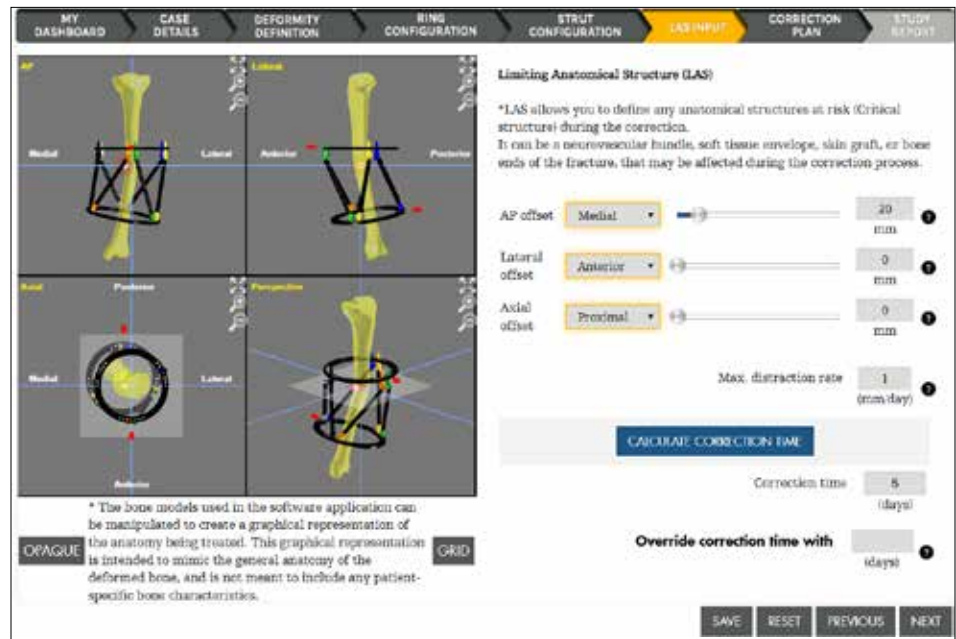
MY DASHBOARD
CASE DETAILS
DEFORMITY DEFINITION
RING CONFIGURATION
STRUT CONFIGURATION
LAS INPUT
CORRECTION PLAN
STUDY REPORT

AP
Medial
Lateral

Lateral
Anterior
Posterior

Axial
Posterior
Medial
Lateral
Anterior

Perspective

Limiting Anatomical Structure (LAS)

*LAS allows you to define any anatomical structures at risk (Critical structures) during the correction.
It can be a neurovascular bundle, soft tissue envelope, skin graft, or bone ends of the fracture, that may be affected during the correction process.

AP offset | Medial | 20 mm
Lateral offset | Anterior | 0 mm
Axial offset | Proximal | 0 mm

Max. distraction rate | 1 (mm/day)

CALCULATE CORRECTION TIME

Correction time | 5 (days)

Override correction time with | (days)

OPAQUE

* The bone models used in the software application can be manipulated to create a graphical representation of the anatomy being treated. This graphical representation is intended to mimic the general anatomy of the deformed bone, and is not meant to include any patient-specific bone characteristics.

GRID

SAVE
RESET
PREVIOUS
NEXT